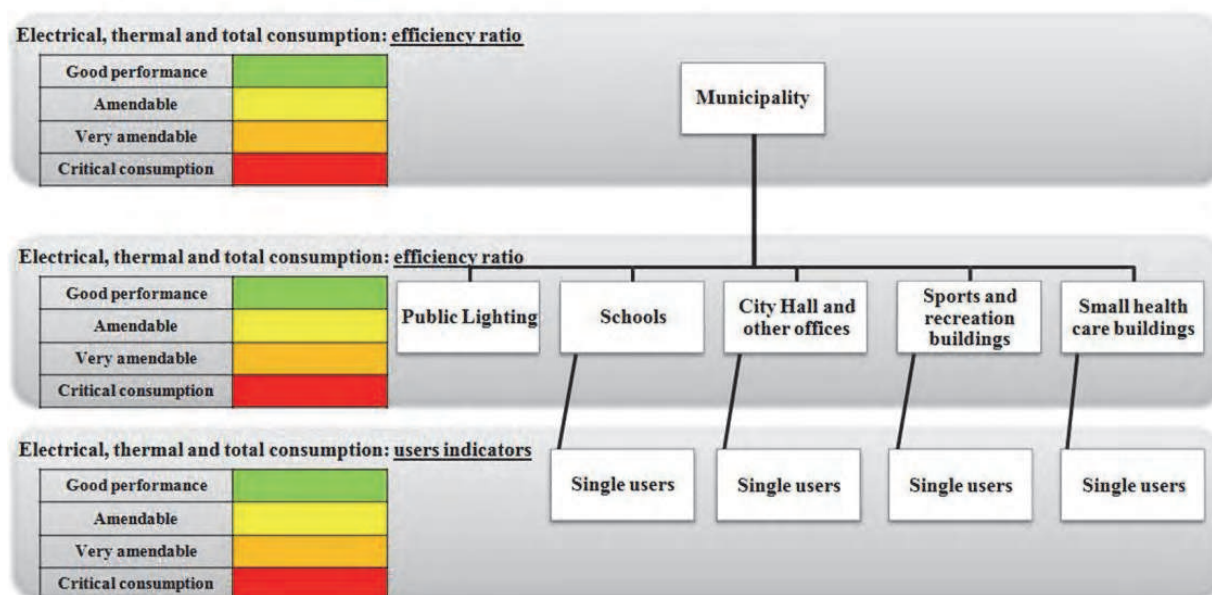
Electrical, thermal and total consumption: efficiency ratio

| Good performance | |
|---|---|
| Amendable | |
| Very amendable | |
| Critical consumption | |

Municipality

Electrical, thermal and total consumption: efficiency ratio

| Good performance | |
|---|---|
| Amendable | |
| Very amendable | |
| Critical consumption | |

Public Lighting

Schools

City Hall and other offices

Sports and recreation buildings

Small health care buildings

Electrical, thermal and total consumption: users indicators

| Good performance | |
|---|---|
| Amendable | |
| Very amendable | |
| Critical consumption | |

Single users

Single users

Single users

Single users